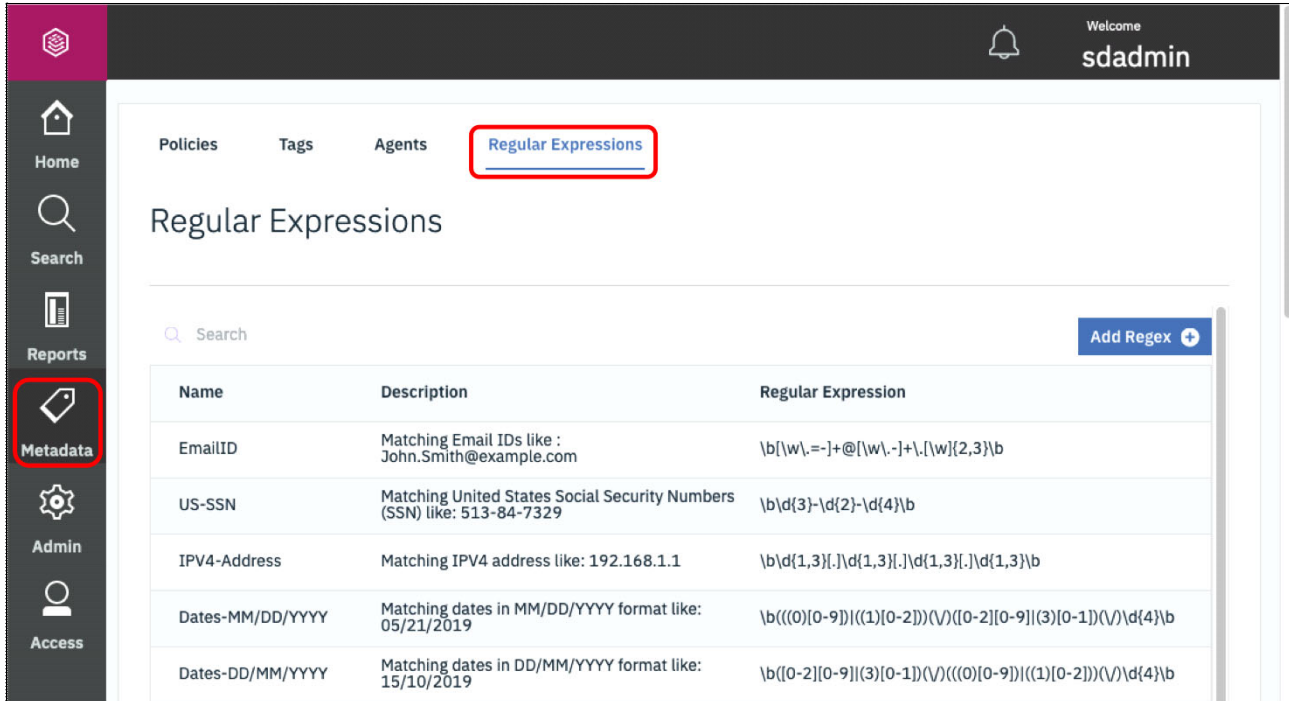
Welcome
sdadmin

Home
Search
Reports
Metadata
Admin
Access

Policies Tags Agents Regular Expressions

Regular Expressions

Search

Add Regex

| Name | Description | Regular Expression |
|---|---|---|
| EmailID | Matching Email IDs like : John.Smith@example.com | \b[\w\.=-]+@[\w\.-]+\.[\w]{2,3}\b |
| US-SSN | Matching United States Social Security Numbers (SSN) like: 513-84-7329 | \b\d{3}-\d{2}-\d{4}\b |
| IPV4-Address | Matching IPV4 address like: 192.168.1.1 | \b\d{1,3}[.]\d{1,3}[.]\d{1,3}[.]\d{1,3}\b |
| Dates-MM/DD/YYYY | Matching dates in MM/DD/YYYY format like: 05/21/2019 | \b(((0)[0-9])\|((1)[0-2]))(\/)([0-2][0-9]\|(3)[0-1])(\/)\d{4}\b |
| Dates-DD/MM/YYYY | Matching dates in DD/MM/YYYY format like: 15/10/2019 | \b([0-2][0-9]\|(3)[0-1])(\/)(((0)[0-9])\|((1)[0-2]))(\/)\d{4}\b |